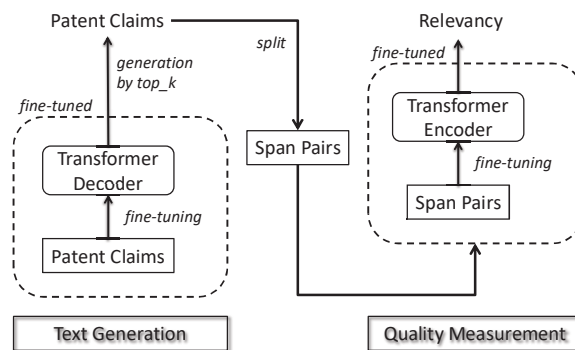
Patent Claims

split

Relevancy

generation by top_k

fine-tuned

fine-tuned

Transformer Encoder

fine-tuning

Transformer Decoder

Span Pairs

Span Pairs

fine-tuning

Patent Claims

Text Generation

Quality Measurement